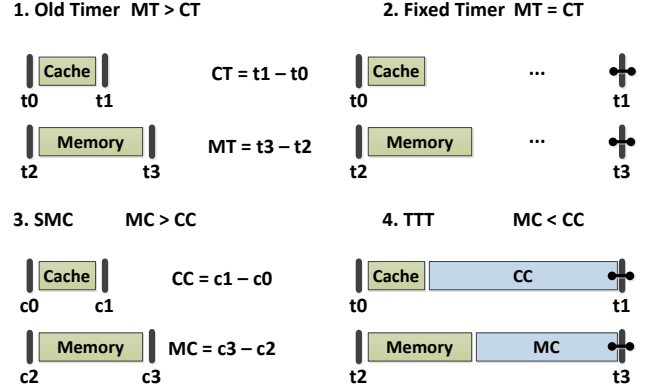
1. Old Timer MT > CT

Cache
t0 t1
CT = t1 – t0

Memory
t2 t3
MT = t3 – t2

2. Fixed Timer MT = CT

Cache ...
t0 t1

Memory ...
t2 t3

3. SMC MC > CC

Cache
c0 c1
CC = c1 – c0

Memory
c2 c3
MC = c3 – c2

4. TTT MC < CC

Cache CC
t0 t1

Memory MC
t2 t3